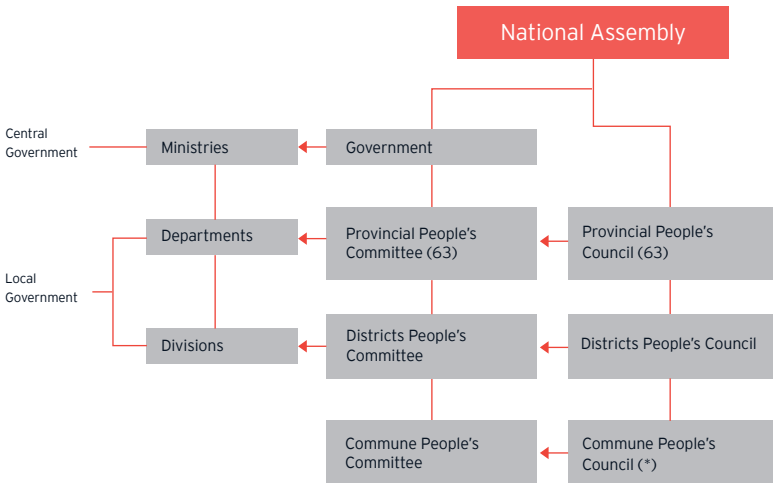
National Assembly

Central Government

Ministries

Government

Departments

Provincial People's Committee (63)

Provincial People's Council (63)

Local Government

Divisions

Districts People's Committee

Districts People's Council

Commune People's Committee

Commune People's Council (*)